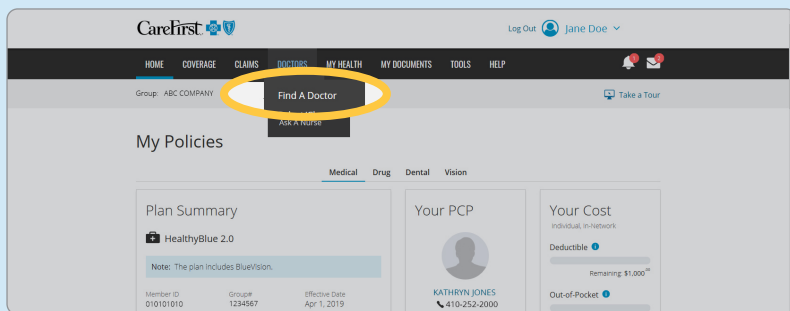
CareFirst

Log Out Jane Doe

HOME COVERAGE CLAIMS DOCTORS MY HEALTH MY DOCUMENTS TOOLS HELP

Group: ABC COMPANY

Find A Doctor

Ask A Nurse

Take a Tour

My Policies

Medical Drug Dental Vision

Plan Summary

HealthyBlue 2.0

Note: The plan includes BlueVision.

Member ID 010101010

Group# 1234567

Effective Date Apr 1, 2019

Your PCP

KATHRYN JONES

410-252-2000

Your Cost

Individual, In-Network

Deductible

Remaining: $1,000$^{00}$

Out-of-Pocket